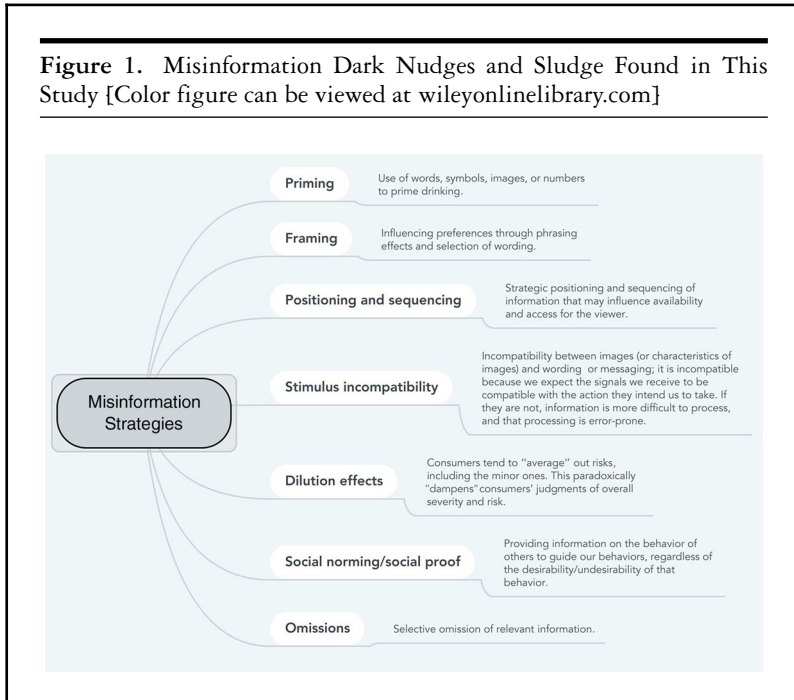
**Figure 1.** Misinformation Dark Nudges and Sludge Found in This Study [Color figure can be viewed at wileyonlinelibrary.com]

Misinformation Strategies

Priming

Use of words, symbols, images, or numbers to prime drinking.

Framing

Influencing preferences through phrasing effects and selection of wording.

Positioning and sequencing

Strategic positioning and sequencing of information that may influence availability and access for the viewer.

Stimulus incompatibility

Incompatibility between images (or characteristics of images) and wording or messaging; it is incompatible because we expect the signals we receive to be compatible with the action they intend us to take. If they are not, information is more difficult to process, and that processing is error-prone.

Dilution effects

Consumers tend to "average" out risks, including the minor ones. This paradoxically "dampens" consumers' judgments of overall severity and risk.

Social norming/social proof

Providing information on the behavior of others to guide our behaviors, regardless of the desirability/undesirability of that behavior.

Omissions

Selective omission of relevant information.